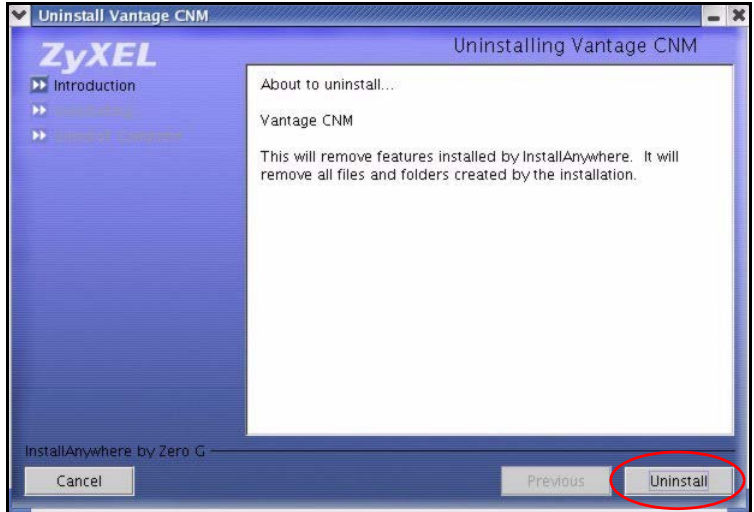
Uninstall Vantage CNM

ZyXEL

Uninstalling Vantage CNM

Introduction

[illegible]

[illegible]

About to uninstall...

Vantage CNM

This will remove features installed by InstallAnywhere. It will remove all files and folders created by the installation.

InstallAnywhere by Zero G

Cancel

Previous

Uninstall